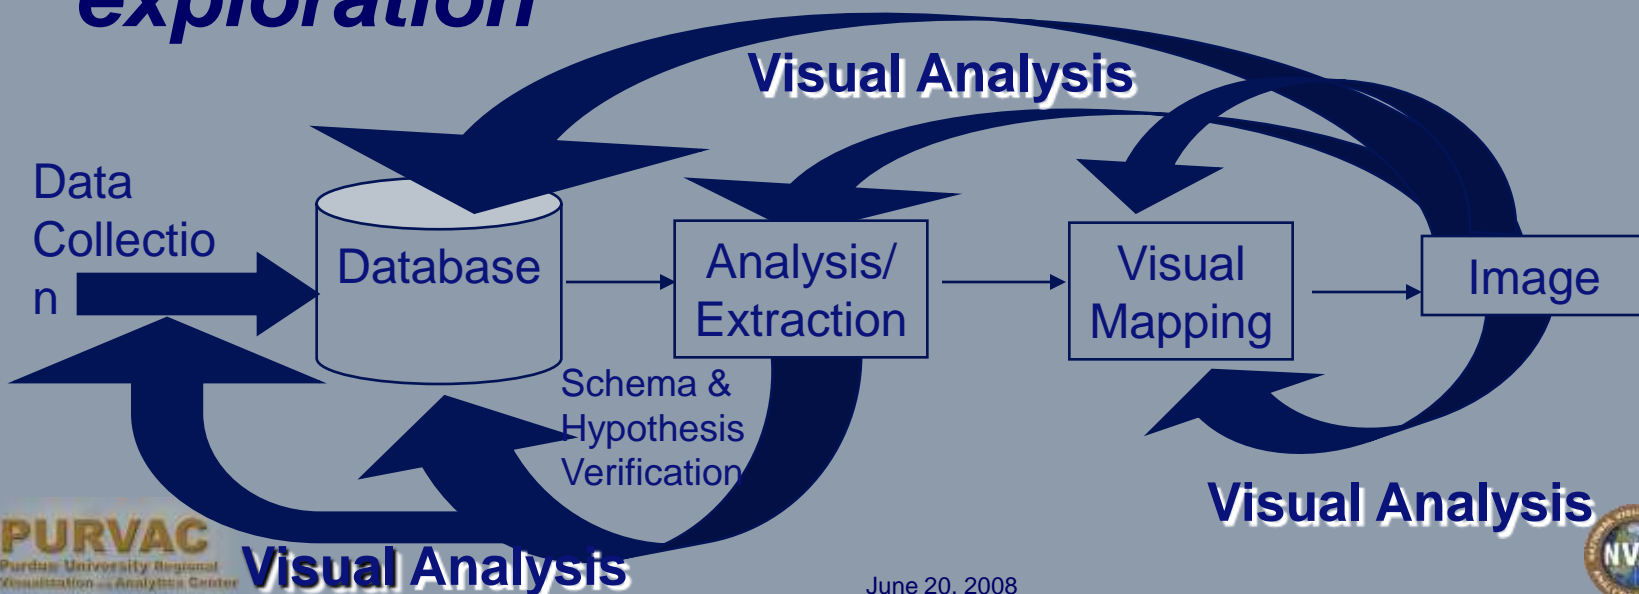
exploration

Visual Analysis

Data Collectio n

Database

Analysis/ Extraction

Visual Mapping

Image

Schema & Hypothesis Verification

Visual Analysis

PURVAC
Purdue University Regional Visualization and Analytics Center

Visual Analysis

June 20, 2008

NV